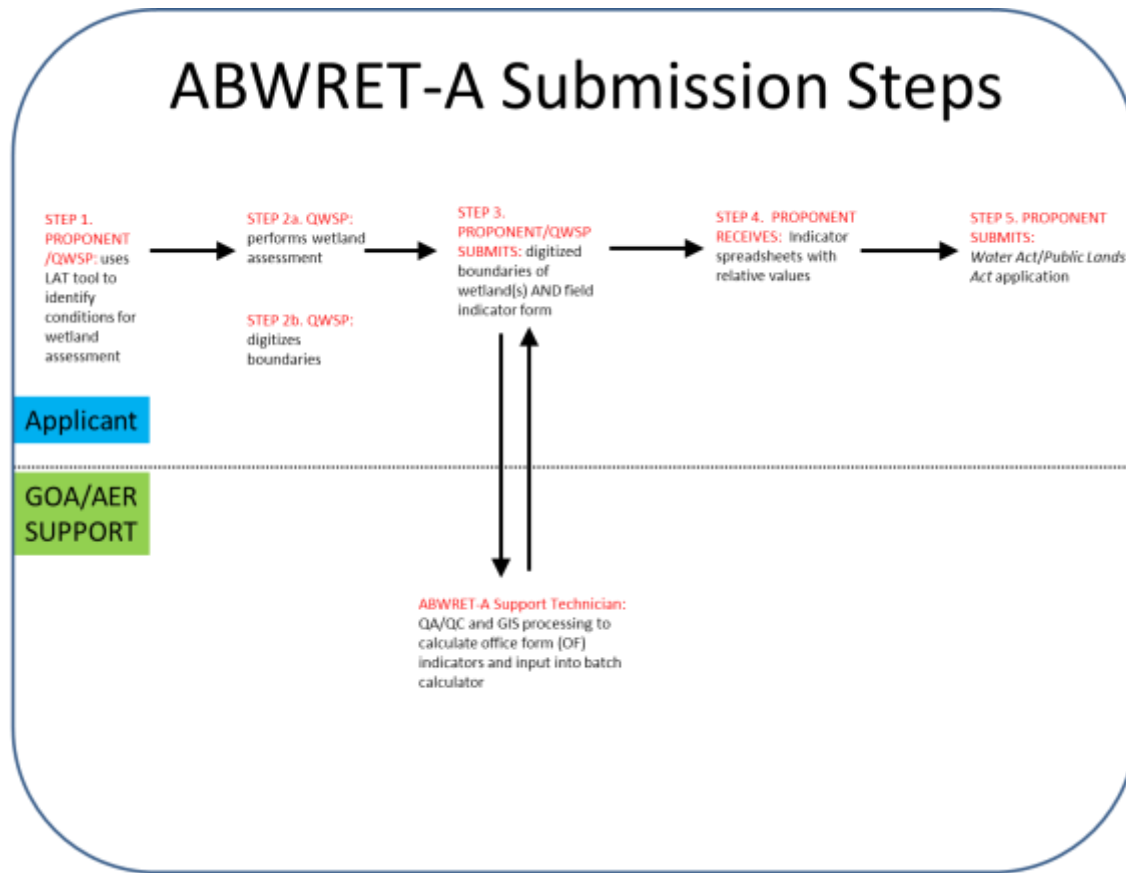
ABWRET-A Submission Steps

STEP 1. PROPONENT /QWSP: uses LAT tool to identify conditions for wetland assessment

STEP 2a. QWSP: performs wetland assessment

STEP 2b. QWSP: digitizes boundaries

STEP 3. PROPONENT/QWSP SUBMITS: digitized boundaries of wetland(s) AND field indicator form

STEP 4. PROPONENT RECEIVES: Indicator spreadsheets with relative values

STEP 5. PROPONENT SUBMITS: *Water Act*/*Public Lands Act* application

Applicant

GOA/AER SUPPORT

ABWRET-A Support Technician: QA/QC and GIS processing to calculate office form (OF) indicators and input into batch calculator